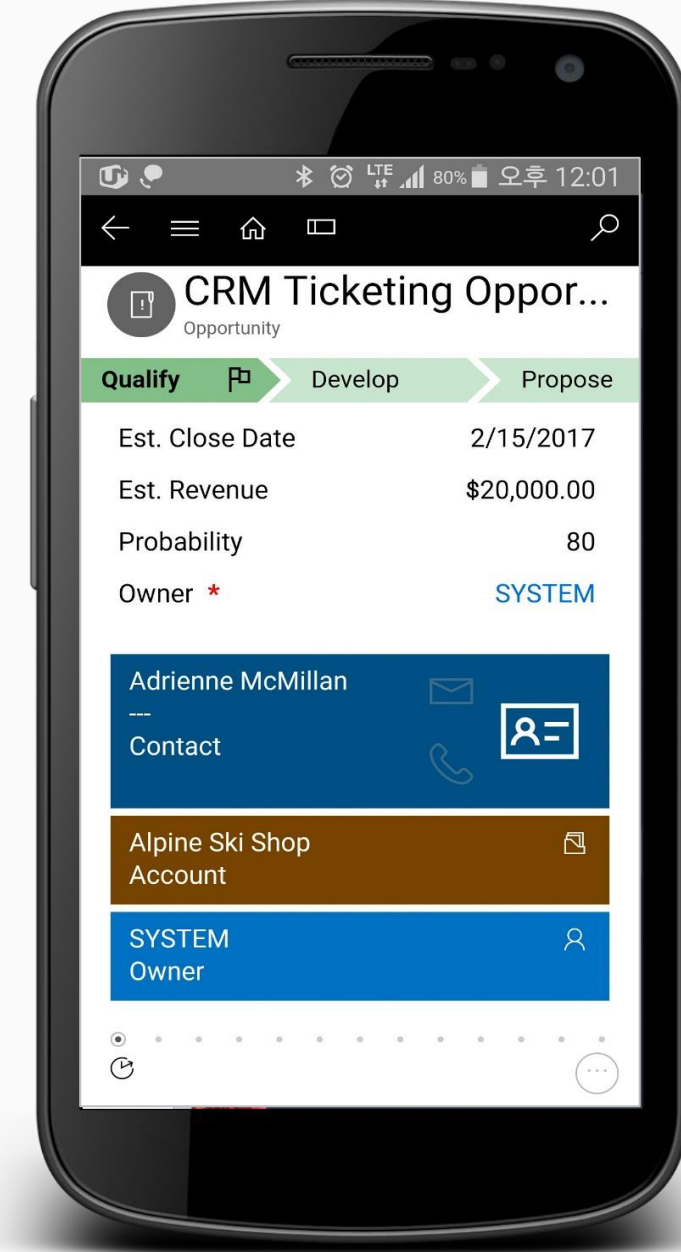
LTE 80% 오후 12:01

CRM Ticketing Oppor...
Opportunity

Qualify
Develop
Propose

Est. Close Date 2/15/2017
Est. Revenue $20,000.00
Probability 80
Owner * SYSTEM

Adrienne McMillan
---
Contact

Alpine Ski Shop
Account

SYSTEM
Owner